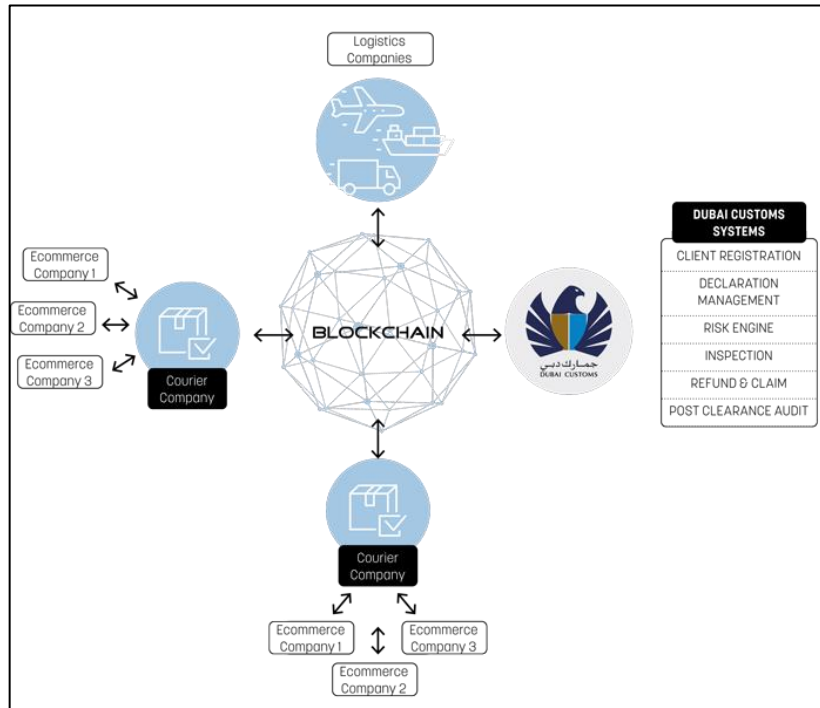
Logistics Companies

Ecommerce Company 1

Ecommerce Company 2

Ecommerce Company 3

Courier Company

BLOCKCHAIN

جمارك دبي
DUBAI CUSTOMS

DUBAI CUSTOMS SYSTEMS

CLIENT REGISTRATION

DECLARATION MANAGEMENT

RISK ENGINE

INSPECTION

REFUND & CLAIM

POST CLEARANCE AUDIT

Courier Company

Ecommerce Company 1

Ecommerce Company 3

Ecommerce Company 2